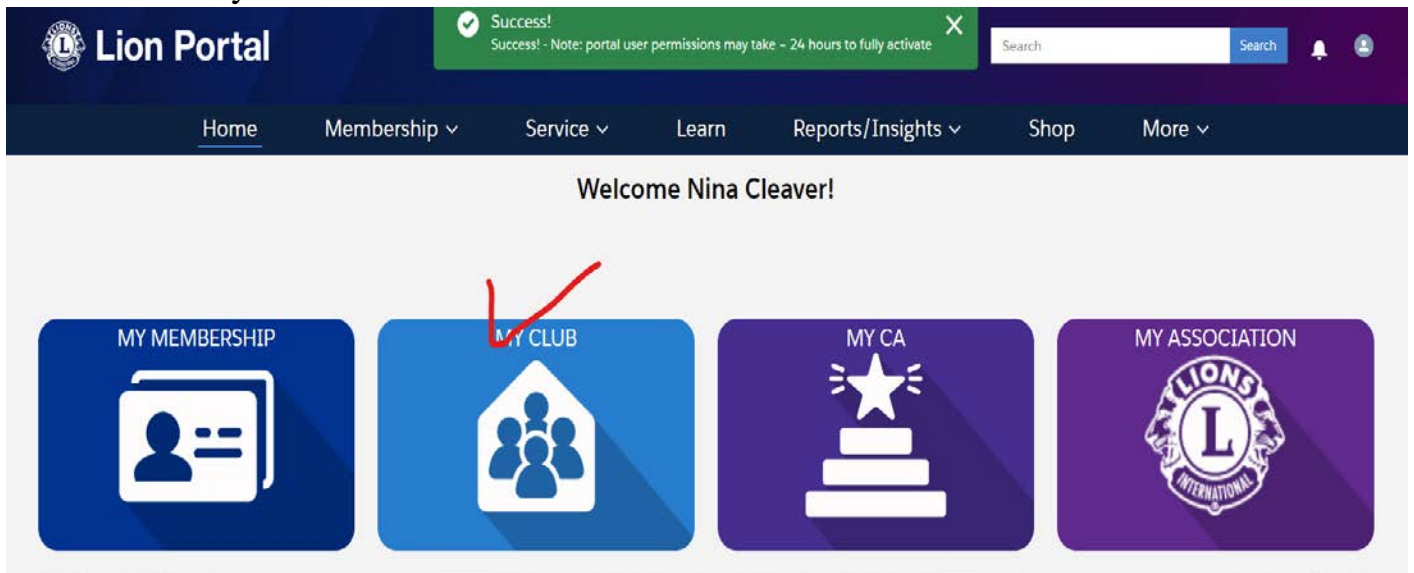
Lion Portal

Success!
Success! - Note: portal user permissions may take ~ 24 hours to fully activate

Search
Search

Home
Membership
Service
Learn
Reports/Insights
Shop
More

Welcome Nina Cleaver!

MY MEMBERSHIP

MY CLUB

MY CA

MY ASSOCIATION

LIONS
L
INTERNATIONAL